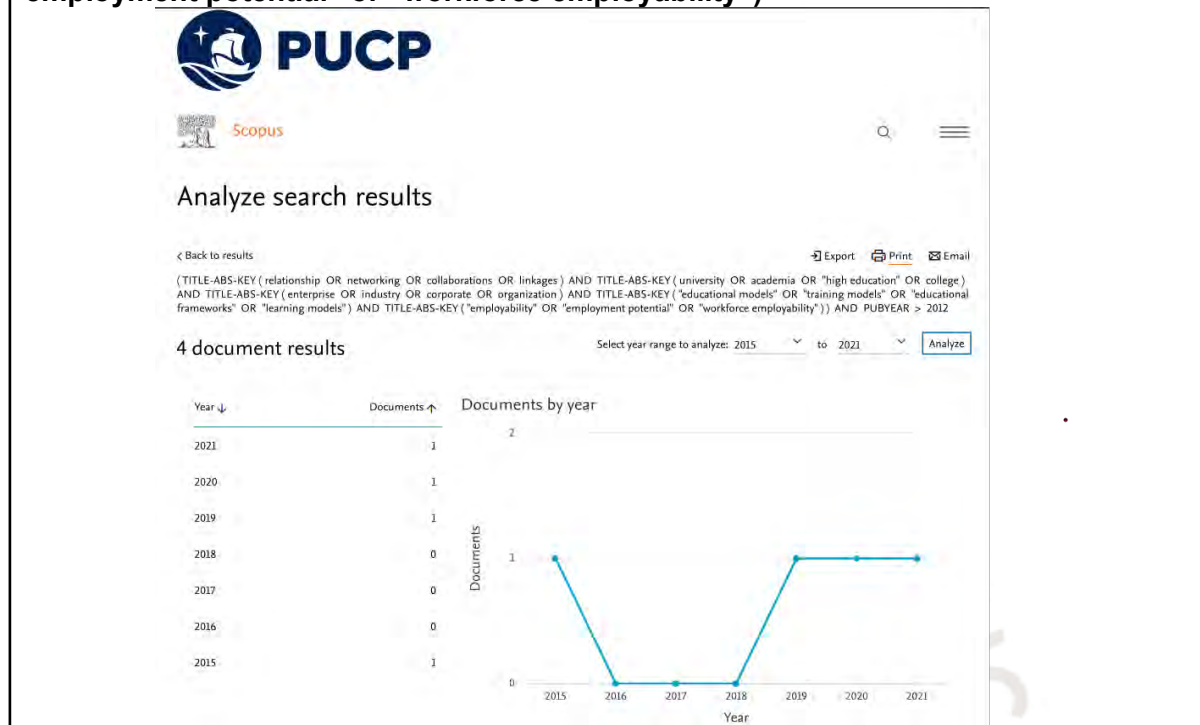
employment potential" OR "workforce employability")

PUCP

Scopus

Analyze search results

< Back to results

Export Print Email

(TITLE-ABS-KEY ( relationship OR networking OR collaborations OR linkages ) AND TITLE-ABS-KEY ( university OR academia OR "high education" OR college ) AND TITLE-ABS-KEY ( enterprise OR industry OR corporate OR organization ) AND TITLE-ABS-KEY ( "educational models" OR "training models" OR "educational frameworks" OR "learning models" ) AND TITLE-ABS-KEY ( "employability" OR "employment potential" OR "workforce employability" ) ) AND PUBYEAR > 2012

4 document results

Select year range to analyze: 2015 to 2021 Analyze

| Year ↓ | Documents ↑ |
|---|---|
| 2021 | 1 |
| 2020 | 1 |
| 2019 | 1 |
| 2018 | 0 |
| 2017 | 0 |
| 2016 | 0 |
| 2015 | 1 |

Documents by year

2
1
0
Documents
2015 2016 2017 2018 2019 2020 2021
Year